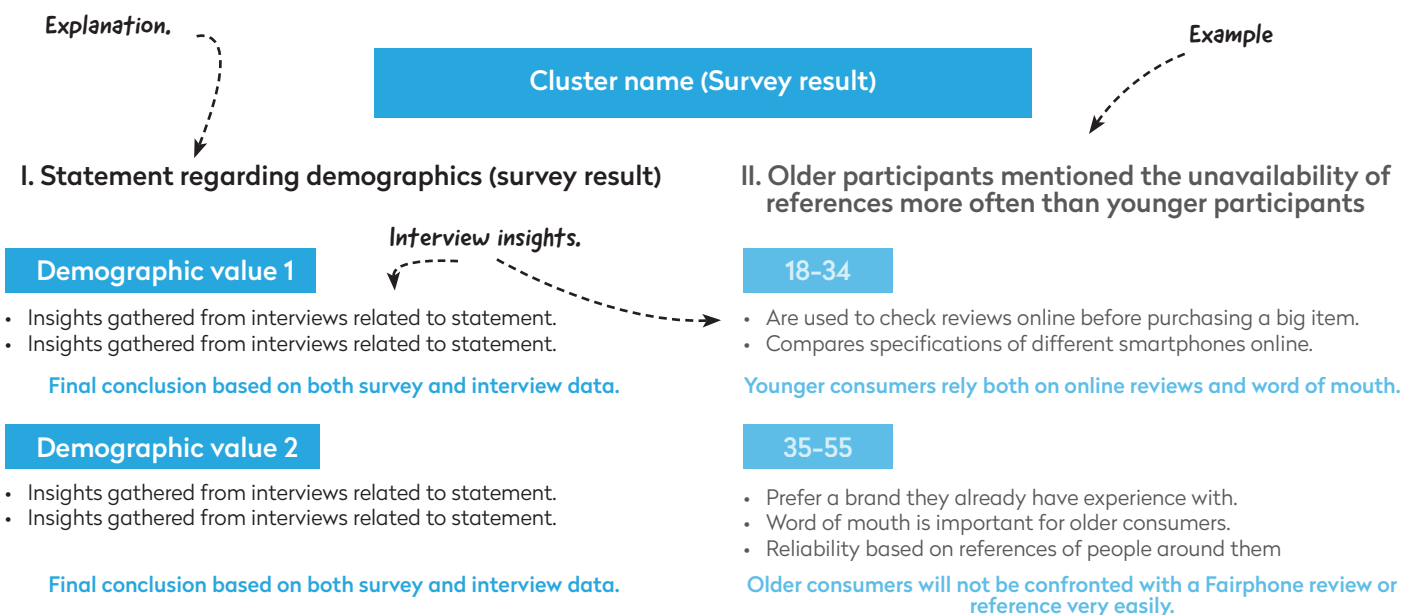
Explanation.

Example

Cluster name (Survey result)

I. Statement regarding demographics (survey result)

Interview insights.

Demographic value 1

- Insights gathered from interviews related to statement.
- Insights gathered from interviews related to statement.

Final conclusion based on both survey and interview data.

Demographic value 2

- Insights gathered from interviews related to statement.
- Insights gathered from interviews related to statement.

Final conclusion based on both survey and interview data.

II. Older participants mentioned the unavailability of references more often than younger participants

18-34

- Are used to check reviews online before purchasing a big item.
- Compares specifications of different smartphones online.

Younger consumers rely both on online reviews and word of mouth.

35-55

- Prefer a brand they already have experience with.
- Word of mouth is important for older consumers.
- Reliability based on references of people around them

Older consumers will not be confronted with a Fairphone review or reference very easily.